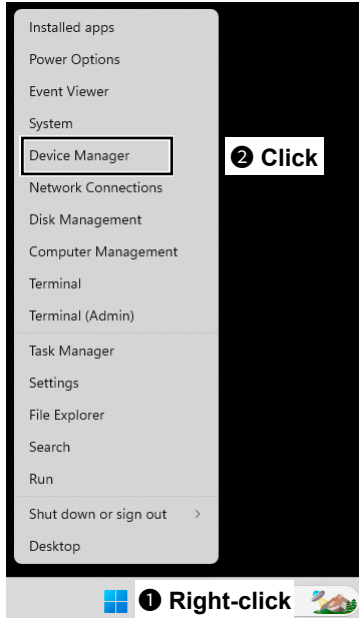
Installed apps
Power Options
Event Viewer
System
Device Manager
❷ Click
Network Connections
Disk Management
Computer Management
Terminal
Terminal (Admin)
Task Manager
Settings
File Explorer
Search
Run
Shut down or sign out >
Desktop
❶ Right-click